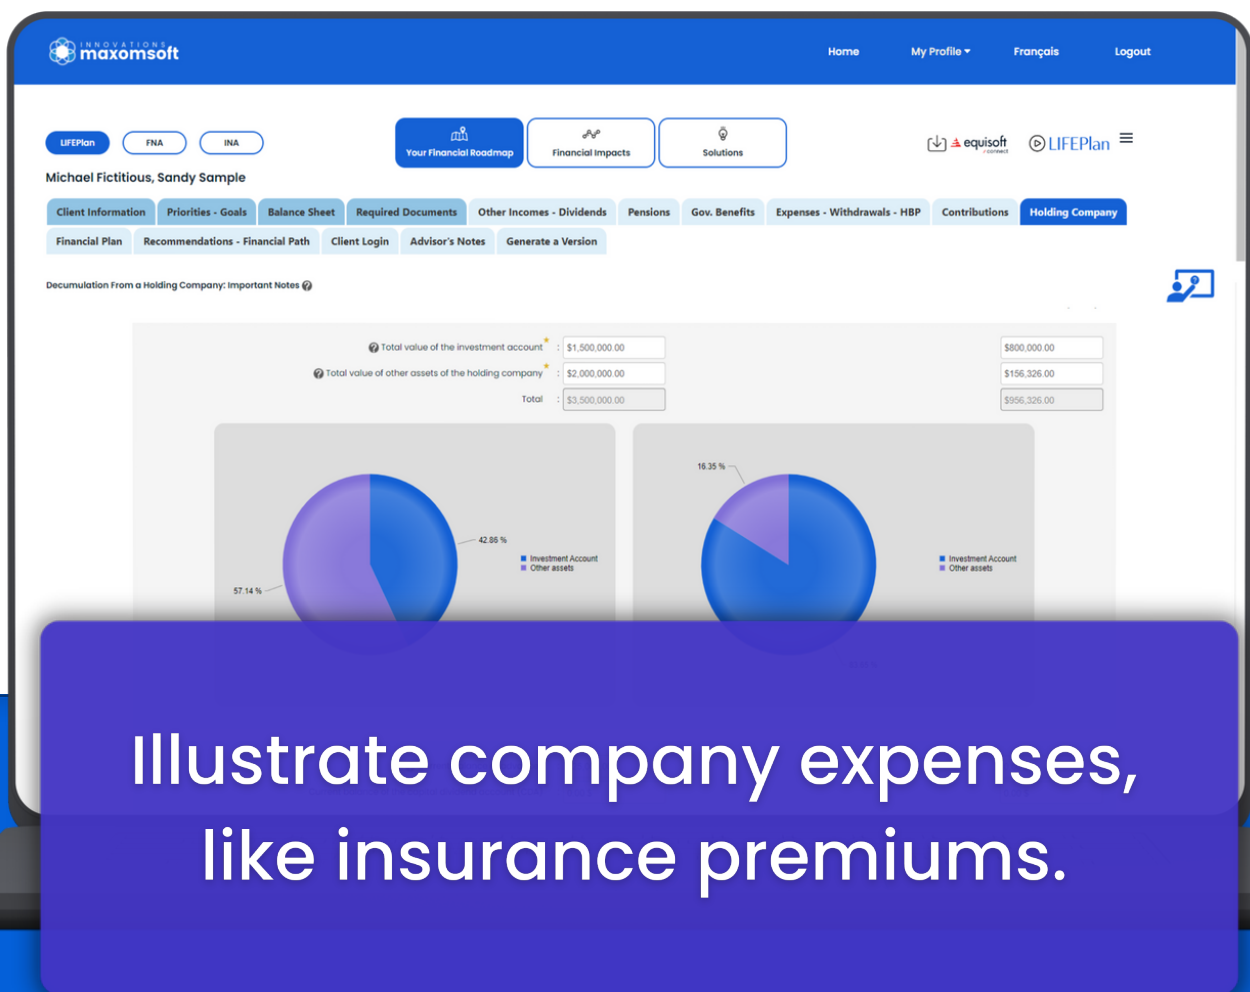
INNOVATIONS maxomsoft

Home My Profile Français Logout

LIFEPlan FNA INA

Your Financial Roadmap Financial Impacts Solutions

equisoft connect LIFEPlan

Michael Fictitious, Sandy Sample

Client Information Priorities - Goals Balance Sheet Required Documents Other Incomes - Dividends Pensions Gov. Benefits Expenses - Withdrawals - HBP Contributions Holding Company

Financial Plan Recommendations - Financial Path Client Login Advisor's Notes Generate a Version

Decumulation From a Holding Company: Important Notes

Total value of the investment account* : $1,500,000.00 $800,000.00

Total value of other assets of the holding company* : $2,000,000.00 $156,326.00

Total : $3,500,000.00 $956,326.00

42.86 %
57.14 %
Investment Account
Other assets

16.35 %
Investment Account
Other assets

Illustrate company expenses, like insurance premiums.